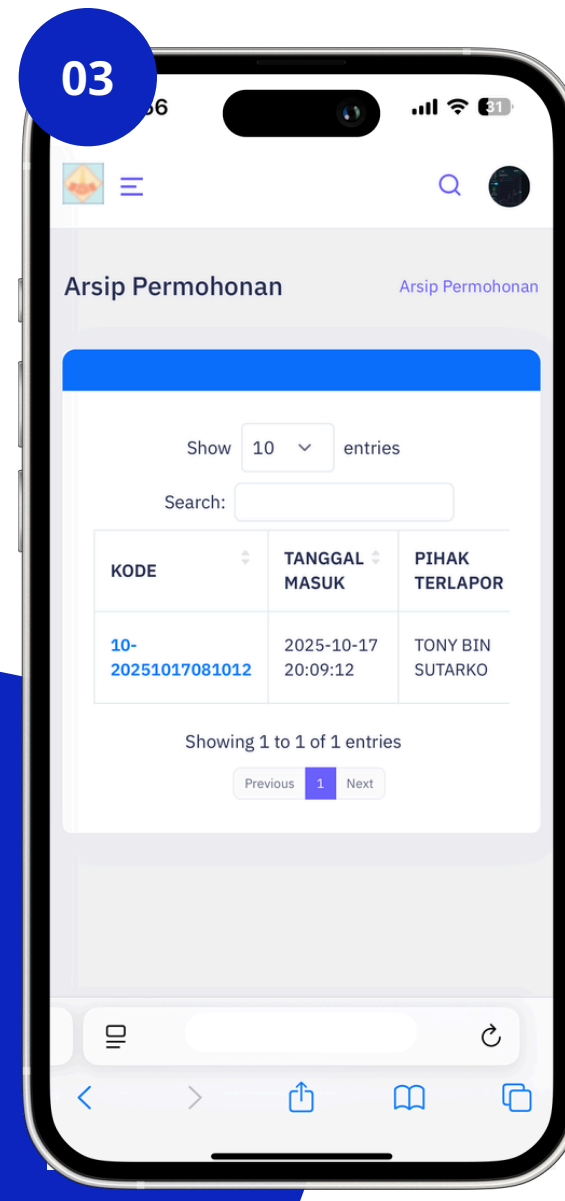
03

56

31

Arsip Permohonan

Arsip Permohonan

Show 10 entries

Search:

| KODE | TANGGAL MASUK | PIHAK TERLAPOR |
|---|---|---|
| 10-20251017081012 | 2025-10-17 20:09:12 | TONY BIN SUTARKO |

Showing 1 to 1 of 1 entries

Previous 1 Next